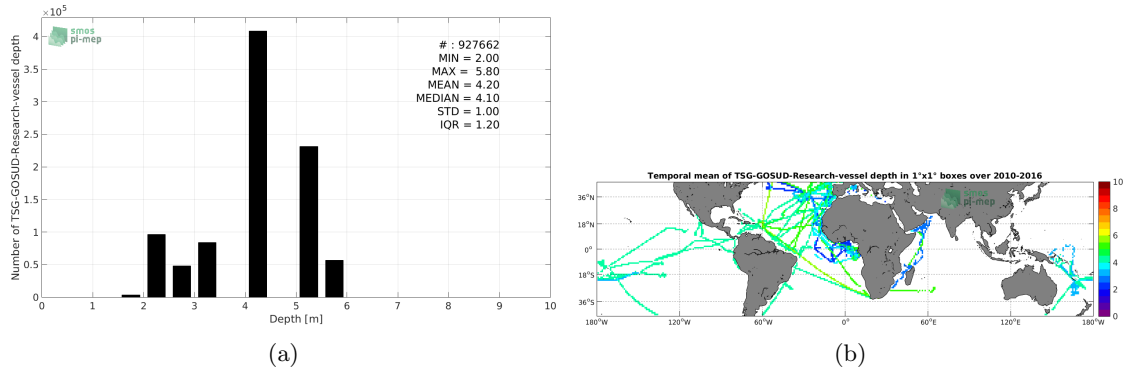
$\times10^5$

smos pi-mep

Number of TSG-GOSUD-Research-vessel depth

# : 927662
MIN = 2.00
MAX = 5.80
MEAN = 4.20
MEDIAN = 4.10
STD = 1.00
IQR = 1.20

4
3.5
3
2.5
2
1.5
1
0.5
0

0 1 2 3 4 5 6 7 8 9 10

Depth [m]

(a)

Temporal mean of TSG-GOSUD-Research-vessel depth in 1°x1° boxes over 2010-2016

smos pi-mep

36°N
18°N
0°
18°S
36°S

180°W 120°W 60°W 0° 60°E 120°E 180°W

10
8
6
4
2
0

(b)